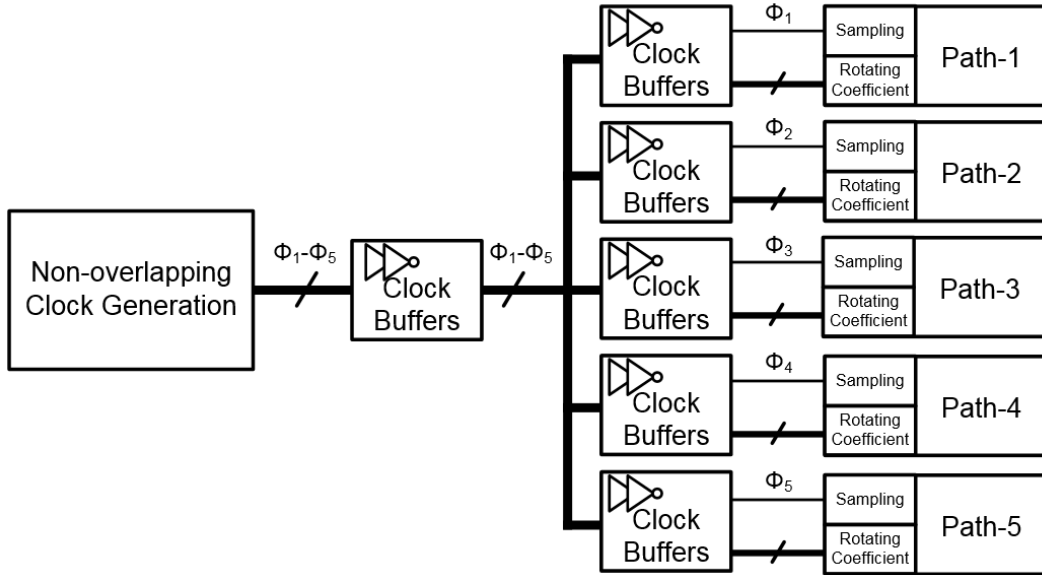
Non-overlapping Clock Generation

$\Phi_1$-$\Phi_5$

Clock Buffers

$\Phi_1$-$\Phi_5$

Clock Buffers

$\Phi_1$

Sampling

Rotating Coefficient

Path-1

Clock Buffers

$\Phi_2$

Sampling

Rotating Coefficient

Path-2

Clock Buffers

$\Phi_3$

Sampling

Rotating Coefficient

Path-3

Clock Buffers

$\Phi_4$

Sampling

Rotating Coefficient

Path-4

Clock Buffers

$\Phi_5$

Sampling

Rotating Coefficient

Path-5